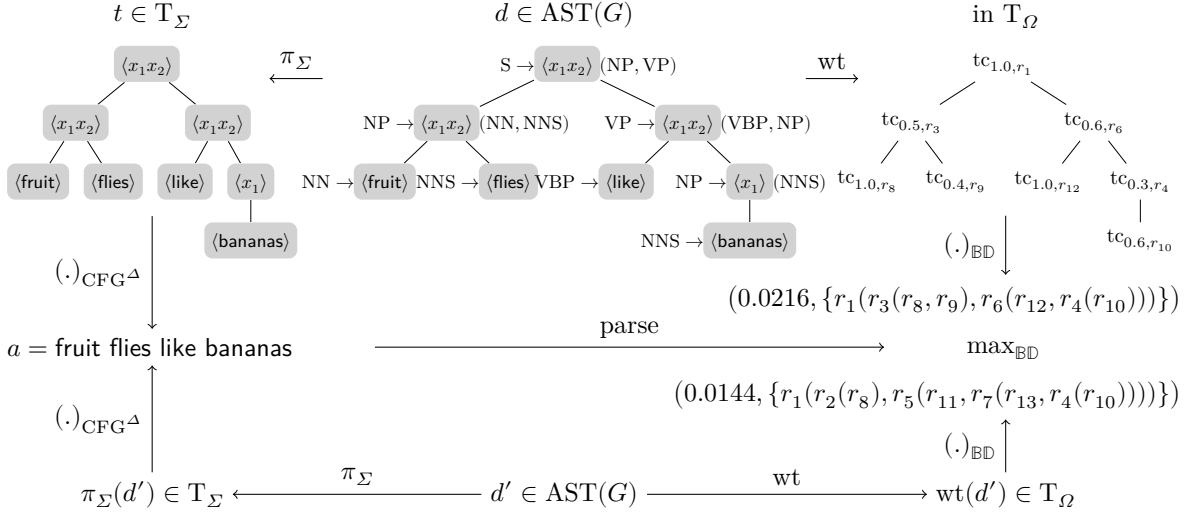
$t \in \mathrm{T}_\Sigma$

$d \in \mathrm{AST}(G)$

in $\mathrm{T}_\Omega$

$\langle x_1 x_2 \rangle$

$\langle x_1 x_2 \rangle$ $\langle x_1 x_2 \rangle$

$\langle$fruit$\rangle$ $\langle$flies$\rangle$ $\langle$like$\rangle$ $\langle x_1 \rangle$

$\langle$bananas$\rangle$

$\pi_\Sigma$

S $\rightarrow \langle x_1 x_2 \rangle$ (NP, VP)

NP $\rightarrow \langle x_1 x_2 \rangle$ (NN, NNS) VP $\rightarrow \langle x_1 x_2 \rangle$ (VBP, NP)

NN $\rightarrow \langle$fruit$\rangle$ NNS $\rightarrow \langle$flies$\rangle$ VBP $\rightarrow \langle$like$\rangle$ NP $\rightarrow \langle x_1 \rangle$ (NNS)

NNS $\rightarrow \langle$bananas$\rangle$

wt

$\mathrm{tc}_{1.0,r_1}$

$\mathrm{tc}_{0.5,r_3}$ $\mathrm{tc}_{0.6,r_6}$

$\mathrm{tc}_{1.0,r_8}$ $\mathrm{tc}_{0.4,r_9}$ $\mathrm{tc}_{1.0,r_{12}}$ $\mathrm{tc}_{0.3,r_4}$

$\mathrm{tc}_{0.6,r_{10}}$

$(.)_{\mathrm{CFG}^\Delta}$

$(.)_{\mathbb{BD}}$

$(0.0216, \{r_1(r_3(r_8, r_9), r_6(r_{12}, r_4(r_{10})))\})$

$a =$ fruit flies like bananas

parse

$\max_{\mathbb{BD}}$

$(0.0144, \{r_1(r_2(r_8), r_5(r_{11}, r_7(r_{13}, r_4(r_{10}))))\})$

$(.)_{\mathrm{CFG}^\Delta}$

$(.)_{\mathbb{BD}}$

$\pi_\Sigma(d') \in \mathrm{T}_\Sigma$ $\pi_\Sigma$ $d' \in \mathrm{AST}(G)$ wt $\mathrm{wt}(d') \in \mathrm{T}_\Omega$